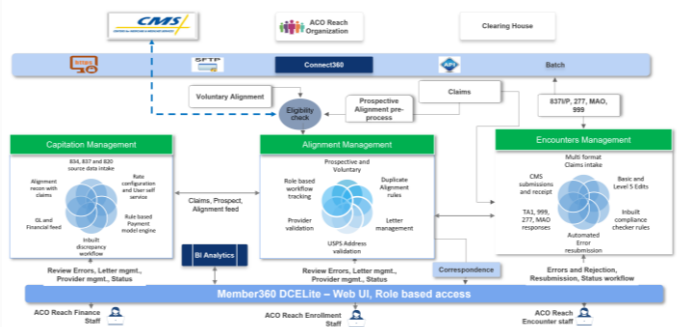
CMS
ACO Reach Organization
Clearing House
https
SFTP
Connect360
API
Batch
Voluntary Alignment
Eligibility check
Prospective Alignment pre-process
Claims
837I/P, 277, MAO, 999
Capitation Management
834, 837 and 820 source data intake
Alignment recon with claims
Rate configuration and User self service
GL and Financial feed
Rule based Payment model engine
Inbuilt discrepancy workflow
Claims, Prospect, Alignment feed
Alignment Management
Prospective and Voluntary
Role based workflow tracking
Duplicate Alignment rules
Provider validation
Letter management
USPS Address validation
Encounters Management
Multi format Claims intake
CMS submissions and receipt
Basic and Level 5 Edits
TA1, 999, 277, MAO responses
Inbuilt compliance checker rules
Automated Error resubmission
BI Analytics
Correspondence
Review Errors, Letter mgmt., Provider mgmt., Status
Review Errors, Letter mgmt., Provider mgmt., Status
Errors and Rejection, Resubmission, Status workflow
Member360 DCELite – Web UI, Role based access
ACO Reach Finance Staff
ACO Reach Enrollment Staff
ACO Reach Encounter staff